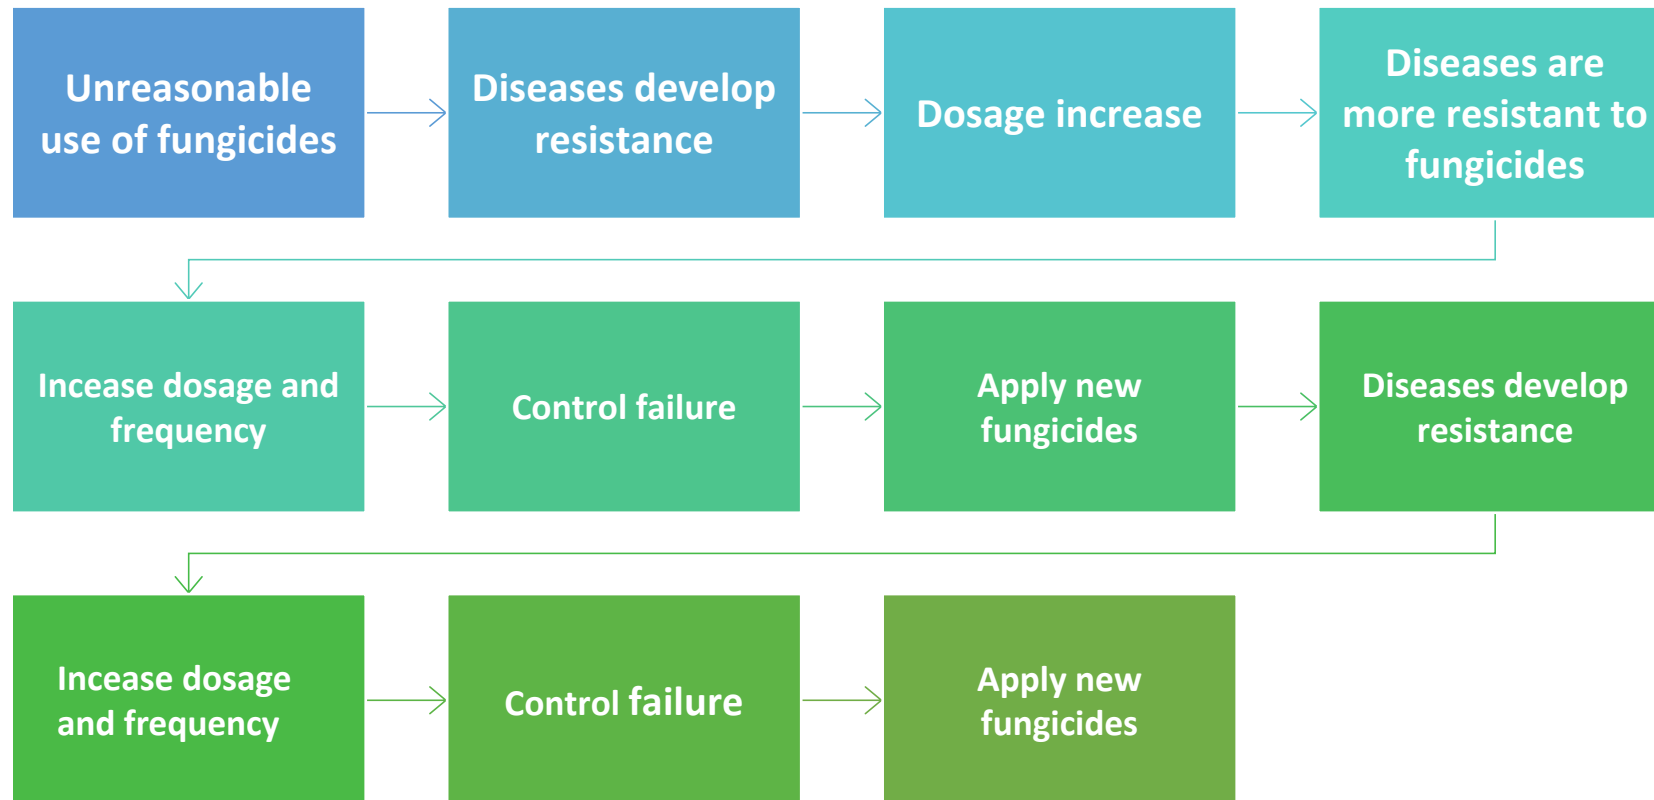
Unreasonable use of fungicides

Diseases develop resistance

Dosage increase

Diseases are more resistant to fungicides

Incease dosage and frequency

Control failure

Apply new fungicides

Diseases develop resistance

Incease dosage and frequency

Control failure

Apply new fungicides